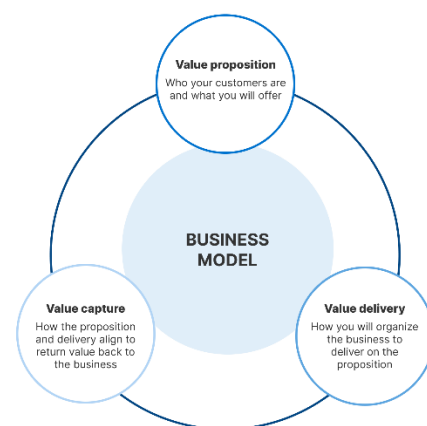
Value proposition
Who your customers are and what you will offer

BUSINESS MODEL

Value capture
How the proposition and delivery align to return value back to the business

Value delivery
How you will organize the business to deliver on the proposition